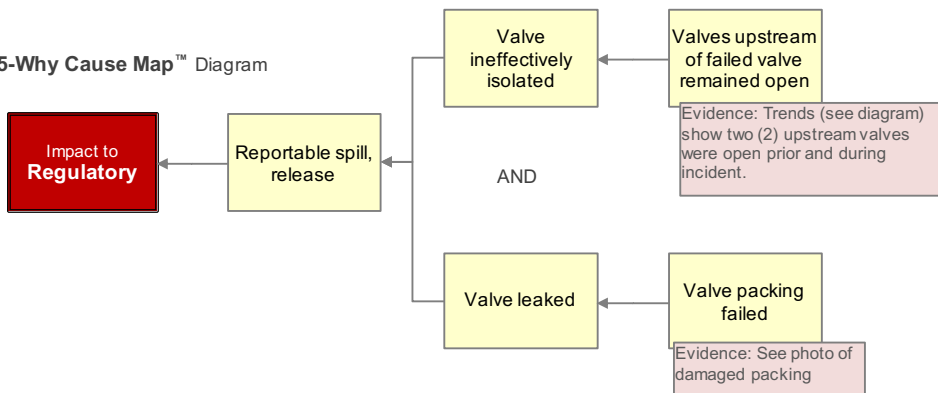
5-Why Cause Map™ Diagram

Impact to Regulatory

Reportable spill, release

Valve ineffectively isolated

Valves upstream of failed valve remained open

Evidence: Trends (see diagram) show two (2) upstream valves were open prior and during incident.

AND

Valve leaked

Valve packing failed

Evidence: See photo of damaged packing